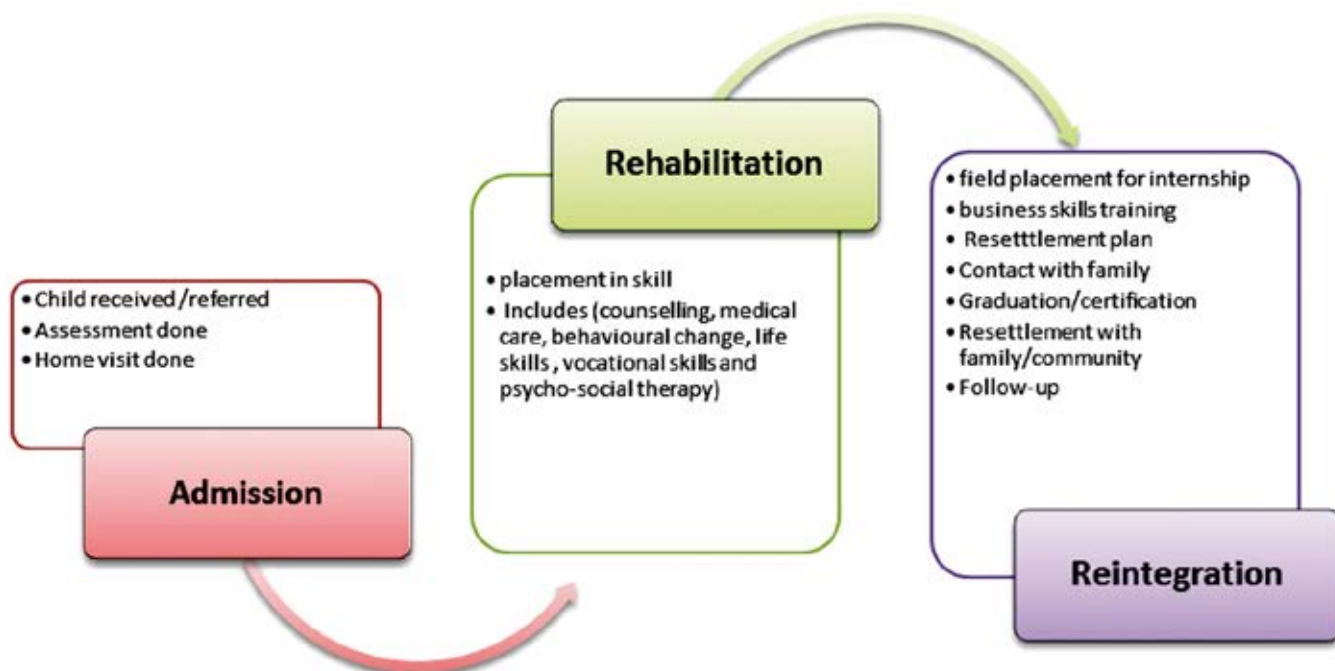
• Child received /referred
• Assessment done
• Home visit done

Admission

Rehabilitation

• placement in skill
• Includes (counselling, medical care, behavioural change, life skills , vocational skills and psycho-social therapy)

• field placement for internship
• business skills training
• Resetttlement plan
• Contact with family
• Graduation/certification
• Resettlement with family/community
• Follow-up

Reintegration